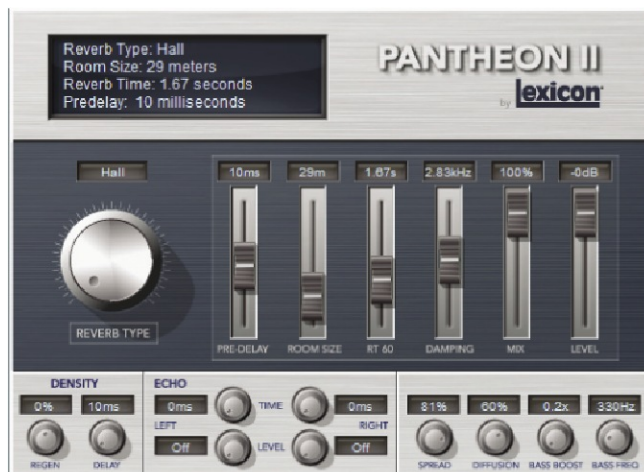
Reverb Type: Hall
Room Size: 29 meters
Reverb Time: 1.67 seconds
Predelay: 10 milliseconds

PANTHEON II
by lexicon

Hall

REVERB TYPE

| 10ms | 29m | 1.67s | 2.83kHz | 100% | -0dB |
|---|---|---|---|---|---|
| PRE-DELAY | ROOM SIZE | RT 60 | DAMPING | MIX | LEVEL |

DENSITY
0% 10ms
REGEN DELAY

ECHO
0ms TIME 0ms
LEFT RIGHT
Off LEVEL Off

81% 60% 0.2x 330Hz
SPREAD DIFFUSION BASS BOOST BASS FREQ